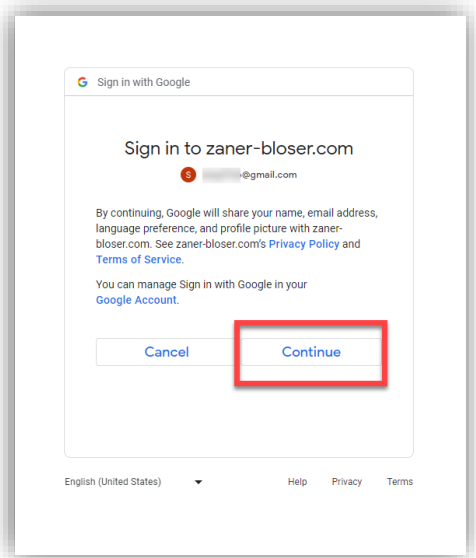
G Sign in with Google

Sign in to zaner-bloser.com

S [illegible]@gmail.com

By continuing, Google will share your name, email address, language preference, and profile picture with zaner-bloser.com. See zaner-bloser.com's Privacy Policy and Terms of Service.

You can manage Sign in with Google in your Google Account.

Cancel

Continue

English (United States)

Help

Privacy

Terms